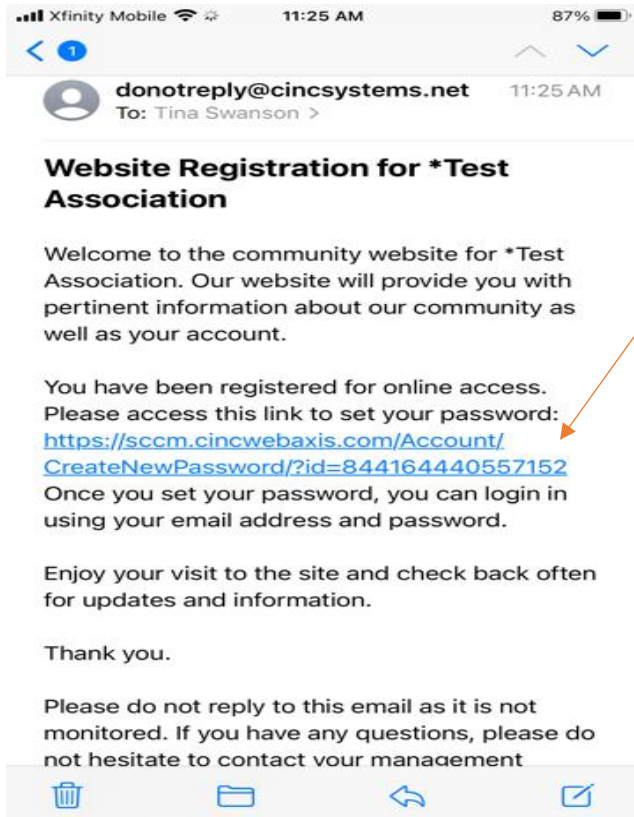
Xfinity Mobile 11:25 AM 87%

1

donotreply@cincsystems.net 11:25 AM
To: Tina Swanson >

Website Registration for *Test Association

Welcome to the community website for *Test Association. Our website will provide you with pertinent information about our community as well as your account.

You have been registered for online access. Please access this link to set your password: https://sccm.cincwebaxis.com/Account/CreateNewPassword/?id=844164440557152 Once you set your password, you can login in using your email address and password.

Enjoy your visit to the site and check back often for updates and information.

Thank you.

Please do not reply to this email as it is not monitored. If you have any questions, please do not hesitate to contact your management